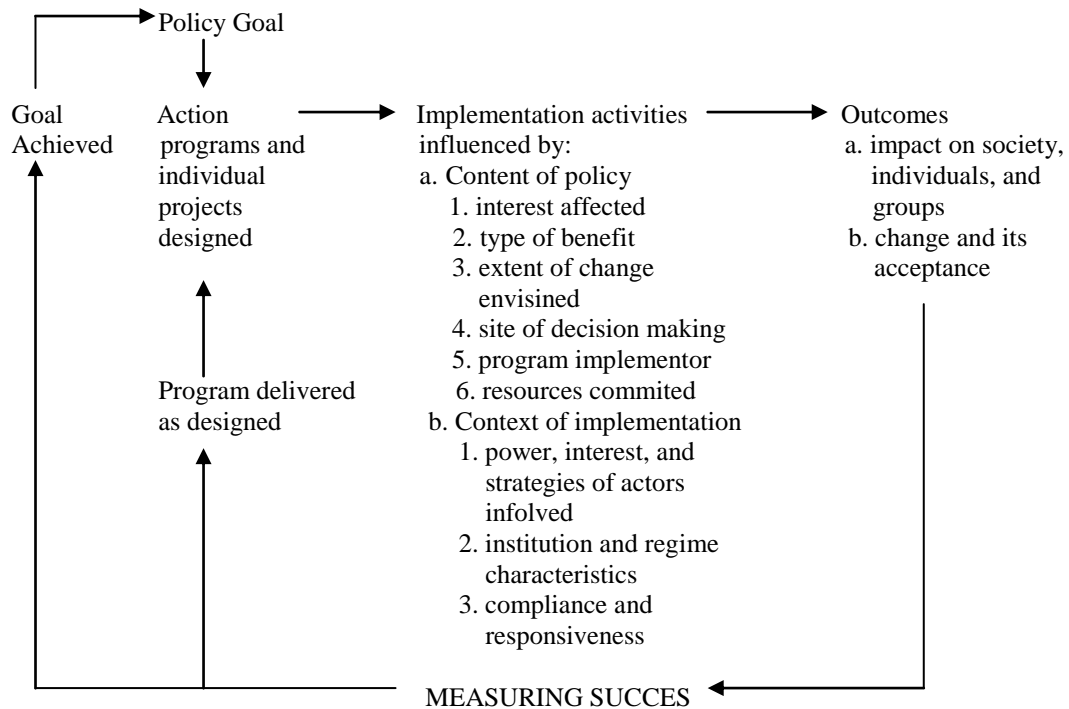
Policy Goal

Goal Achieved

Action programs and individual projects designed

Program delivered as designed

Implementation activities influenced by:
a. Content of policy
1. interest affected
2. type of benefit
3. extent of change envisined
4. site of decision making
5. program implementor
6. resources commited
b. Context of implementation
1. power, interest, and strategies of actors infolved
2. institution and regime characteristics
3. compliance and responsiveness

Outcomes
a. impact on society, individuals, and groups
b. change and its acceptance

MEASURING SUCCES